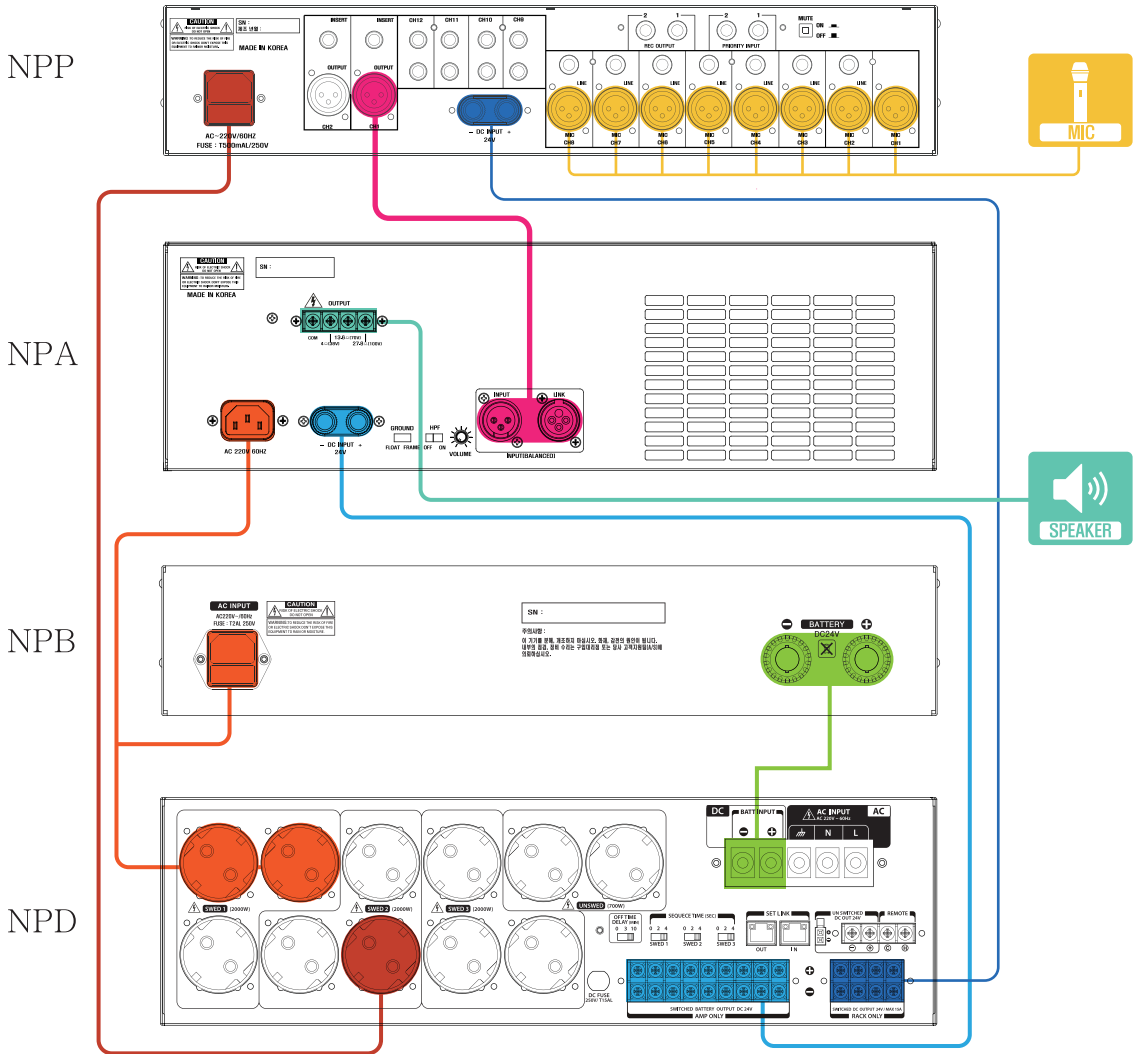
NPP

CAUTION
SN :
MADE IN KOREA
AC~220V/60HZ
FUSE : T500mAL/250V
INSERT
OUTPUT
CH2
INSERT
OUTPUT
CH9
CH12
CH11
CH10
CH9
– DC INPUT +
24V
REC OUTPUT
2 1
PRIORITY INPUT
2 1
MUTE
ON
OFF
LINE
MIC
CH8
CH7
CH6
CH5
CH4
CH3
CH2
CH1
MIC

NPA

CAUTION
SN :
MADE IN KOREA
OUTPUT
COM
AC 220V 60HZ
– DC INPUT +
24V
GROUND
FLOAT FRAME
HPF
OFF ON
VOLUME
INPUT
LINK
INPUT(BALANCED)
SPEAKER

NPB

AC INPUT
AC220V~/60Hz
FUSE : T2AL 250V
CAUTION
SN :
BATTERY
DC24V

NPD

SWED 1 (2000W)
SWED 2 (2000W)
SWED 3 (2000W)
UNSWED (700W)
OFF TIME DELAY
0 3 10
SEQUENCE TIME (SEC)
0 2 4
SWED 1
SWED 2
SWED 3
SET LINK
OUT IN
DC FUSE 250V T15AL
DC
BATT INPUT
AC INPUT
AC 220V ~ 60Hz
AC
N L
UN SWITCHED DC OUT 24V
REMOTE
SWITCHED BATTERY OUTPUT DC 24V
AMP ONLY
SWITCHED DC OUTPUT 24V / MAX 15A
RACK ONLY